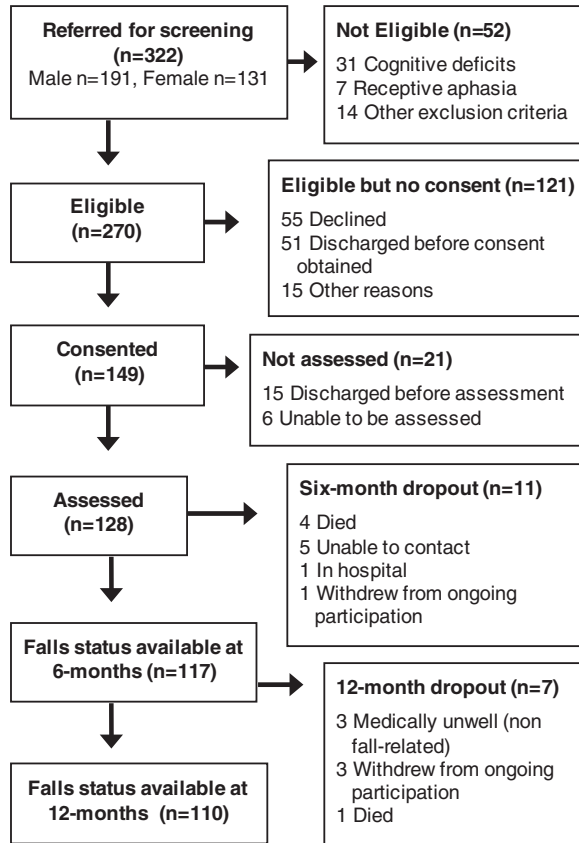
Referred for screening (n=322)
Male n=191, Female n=131

Not Eligible (n=52)
31 Cognitive deficits
7 Receptive aphasia
14 Other exclusion criteria

Eligible (n=270)

Eligible but no consent (n=121)
55 Declined
51 Discharged before consent obtained
15 Other reasons

Consented (n=149)

Not assessed (n=21)
15 Discharged before assessment
6 Unable to be assessed

Assessed (n=128)

Six-month dropout (n=11)
4 Died
5 Unable to contact
1 In hospital
1 Withdrew from ongoing participation

Falls status available at 6-months (n=117)

12-month dropout (n=7)
3 Medically unwell (non fall-related)
3 Withdrew from ongoing participation
1 Died

Falls status available at 12-months (n=110)